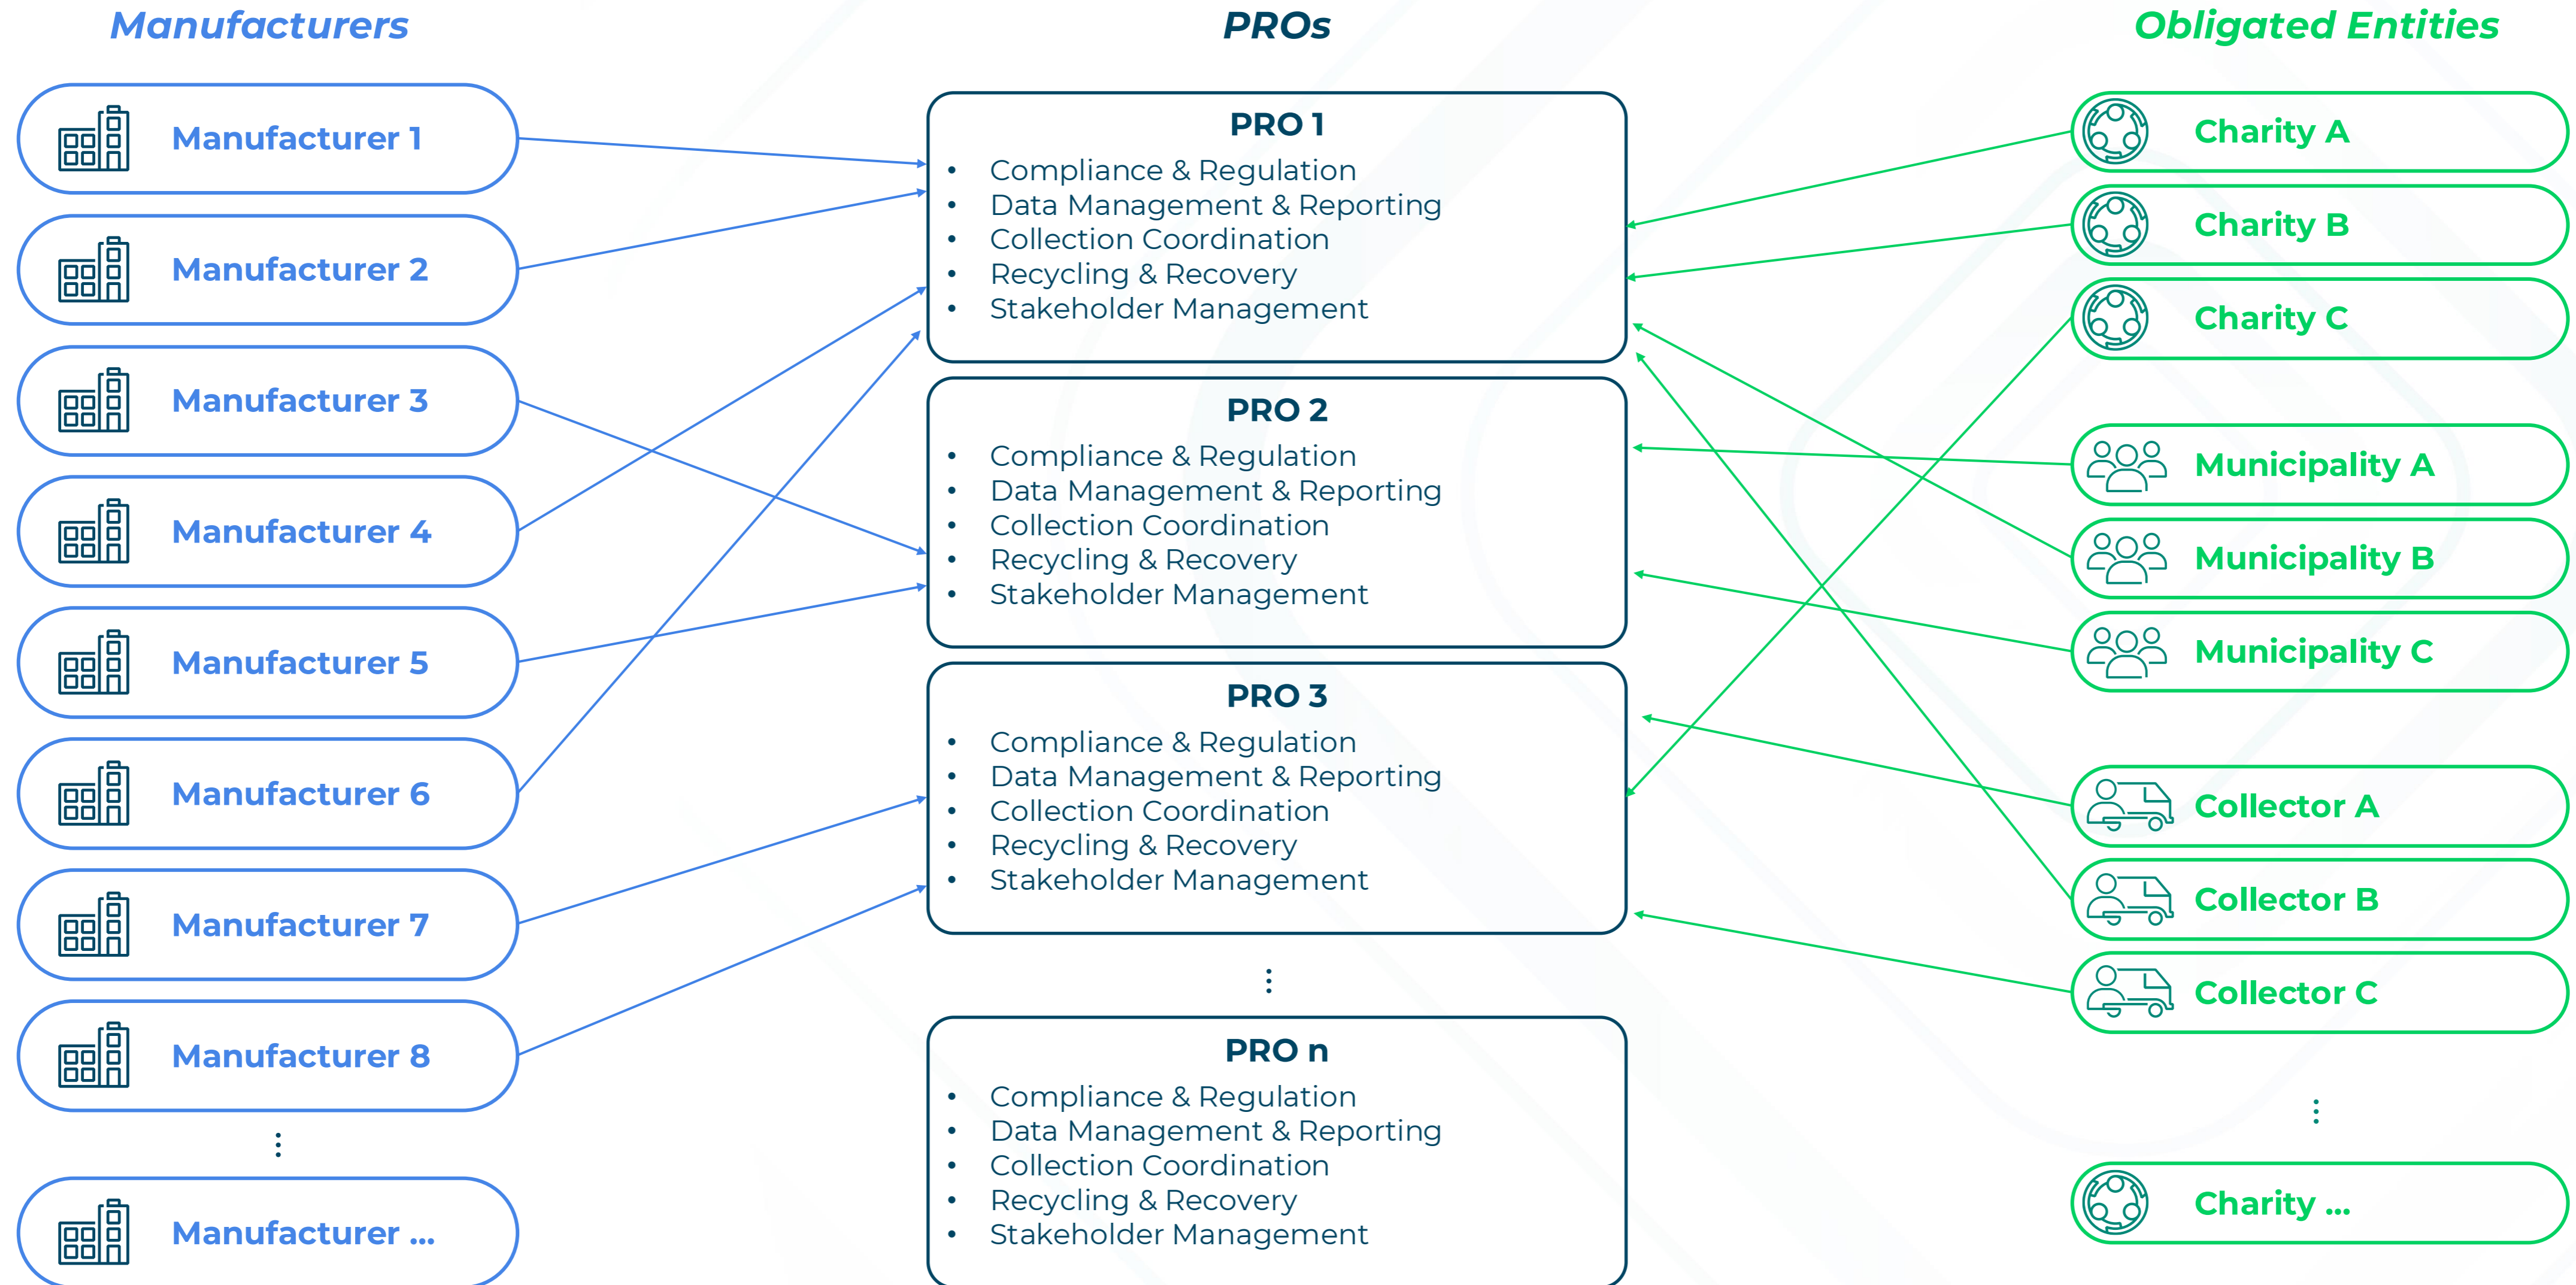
Manufacturers

PROs

Obligated Entities

Manufacturer 1

Manufacturer 2

Manufacturer 3

Manufacturer 4

Manufacturer 5

Manufacturer 6

Manufacturer 7

Manufacturer 8

⋮

Manufacturer ...

PRO 1
- Compliance & Regulation
- Data Management & Reporting
- Collection Coordination
- Recycling & Recovery
- Stakeholder Management

PRO 2
- Compliance & Regulation
- Data Management & Reporting
- Collection Coordination
- Recycling & Recovery
- Stakeholder Management

PRO 3
- Compliance & Regulation
- Data Management & Reporting
- Collection Coordination
- Recycling & Recovery
- Stakeholder Management

⋮

PRO n
- Compliance & Regulation
- Data Management & Reporting
- Collection Coordination
- Recycling & Recovery
- Stakeholder Management

Charity A

Charity B

Charity C

Municipality A

Municipality B

Municipality C

Collector A

Collector B

Collector C

⋮

Charity ...